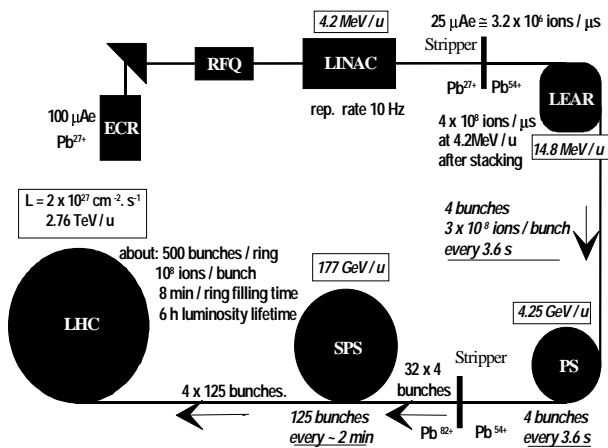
4.2 MeV / u

25 μAe ≅ 3.2 x $10^6$ ions / μs

Stripper

RFQ

LINAC

$Pb^{27+}$ $Pb^{54+}$

LEAR

100 μAe

$Pb^{27+}$

ECR

rep. rate 10 Hz

4 x $10^8$ ions / μs at 4.2MeV / u after stacking

14.8 MeV / u

L = 2 x $10^{27}$ $cm^{-2}$. $s^{-1}$

2.76 TeV / u

4 bunches

3 x $10^8$ ions / bunch

every 3.6 s

177 GeV / u

about: 500 bunches / ring

$10^8$ ions / bunch

8 min / ring filling time

6 h luminosity lifetime

4.25 GeV / u

LHC

SPS

32 x 4 bunches

Stripper

PS

4 x 125 bunches.

125 bunches every ~ 2 min

$Pb^{82+}$

$Pb^{54+}$

4 bunches every 3.6 s